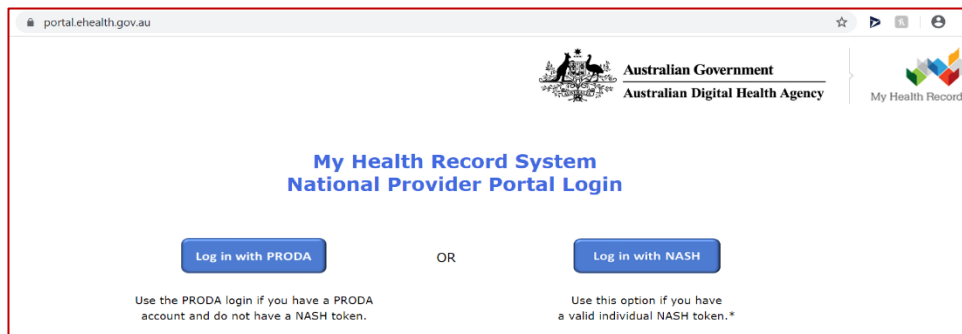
portal.ehealth.gov.au

Australian Government
Australian Digital Health Agency

My Health Record

My Health Record System
National Provider Portal Login

Log in with PRODA

OR

Log in with NASH

Use the PRODA login if you have a PRODA account and do not have a NASH token.

Use this option if you have a valid individual NASH token.*